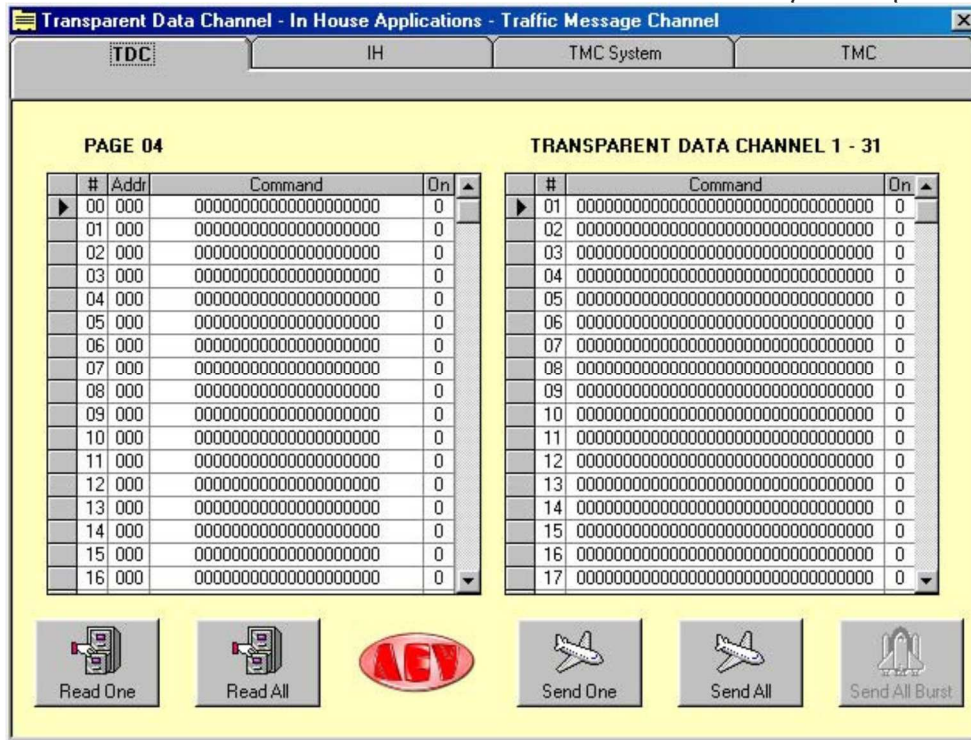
Transparent Data Channel - In House Applications - Traffic Message Channel

TDC | IH | TMC System | TMC

PAGE 04

| # | Addr | Command | On |
|---|---|---|---|
| 00 | 000 | 00000000000000000000 | 0 |
| 01 | 000 | 00000000000000000000 | 0 |
| 02 | 000 | 00000000000000000000 | 0 |
| 03 | 000 | 00000000000000000000 | 0 |
| 04 | 000 | 00000000000000000000 | 0 |
| 05 | 000 | 00000000000000000000 | 0 |
| 06 | 000 | 00000000000000000000 | 0 |
| 07 | 000 | 00000000000000000000 | 0 |
| 08 | 000 | 00000000000000000000 | 0 |
| 09 | 000 | 00000000000000000000 | 0 |
| 10 | 000 | 00000000000000000000 | 0 |
| 11 | 000 | 00000000000000000000 | 0 |
| 12 | 000 | 00000000000000000000 | 0 |
| 13 | 000 | 00000000000000000000 | 0 |
| 14 | 000 | 00000000000000000000 | 0 |
| 15 | 000 | 00000000000000000000 | 0 |
| 16 | 000 | 00000000000000000000 | 0 |

TRANSPARENT DATA CHANNEL 1 - 31

| # | Command | On |
|---|---|---|
| 01 | 00000000000000000000000000000000 | 0 |
| 02 | 00000000000000000000000000000000 | 0 |
| 03 | 00000000000000000000000000000000 | 0 |
| 04 | 00000000000000000000000000000000 | 0 |
| 05 | 00000000000000000000000000000000 | 0 |
| 06 | 00000000000000000000000000000000 | 0 |
| 07 | 00000000000000000000000000000000 | 0 |
| 08 | 00000000000000000000000000000000 | 0 |
| 09 | 00000000000000000000000000000000 | 0 |
| 10 | 00000000000000000000000000000000 | 0 |
| 11 | 00000000000000000000000000000000 | 0 |
| 12 | 00000000000000000000000000000000 | 0 |
| 13 | 00000000000000000000000000000000 | 0 |
| 14 | 00000000000000000000000000000000 | 0 |
| 15 | 00000000000000000000000000000000 | 0 |
| 16 | 00000000000000000000000000000000 | 0 |
| 17 | 00000000000000000000000000000000 | 0 |

Read One
Read All
AEV
Send One
Send All
Send All Burst